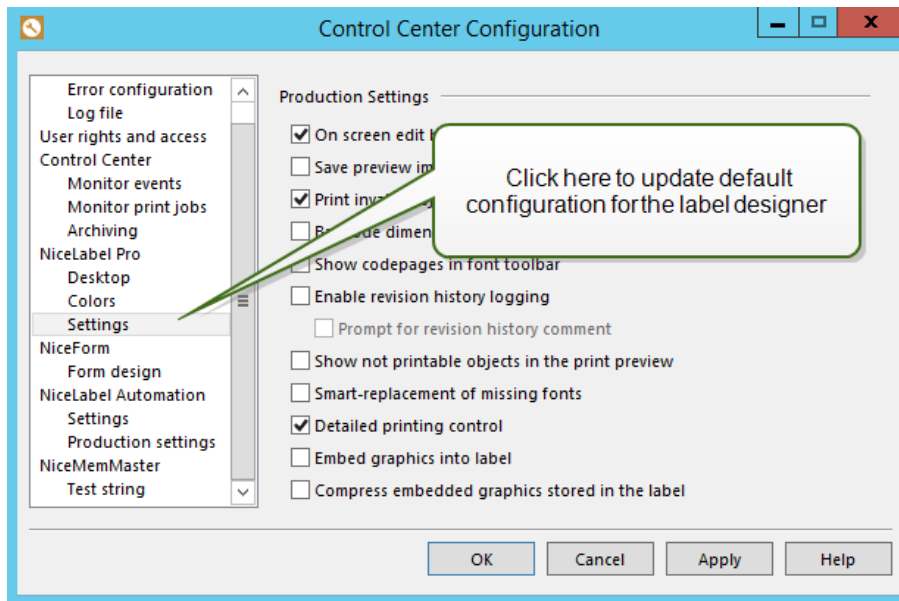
Control Center Configuration

Error configuration
Log file
User rights and access
Control Center
Monitor events
Monitor print jobs
Archiving
NiceLabel Pro
Desktop
Colors
Settings
NiceForm
Form design
NiceLabel Automation
Settings
Production settings
NiceMemMaster
Test string

Production Settings

On screen edit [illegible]
Save preview im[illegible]
Print inv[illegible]
Ba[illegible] dimen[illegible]
Show codepages in font toolbar
Enable revision history logging
Prompt for revision history comment
Show not printable objects in the print preview
Smart-replacement of missing fonts
Detailed printing control
Embed graphics into label
Compress embedded graphics stored in the label

Click here to update default configuration for the label designer

OK
Cancel
Apply
Help